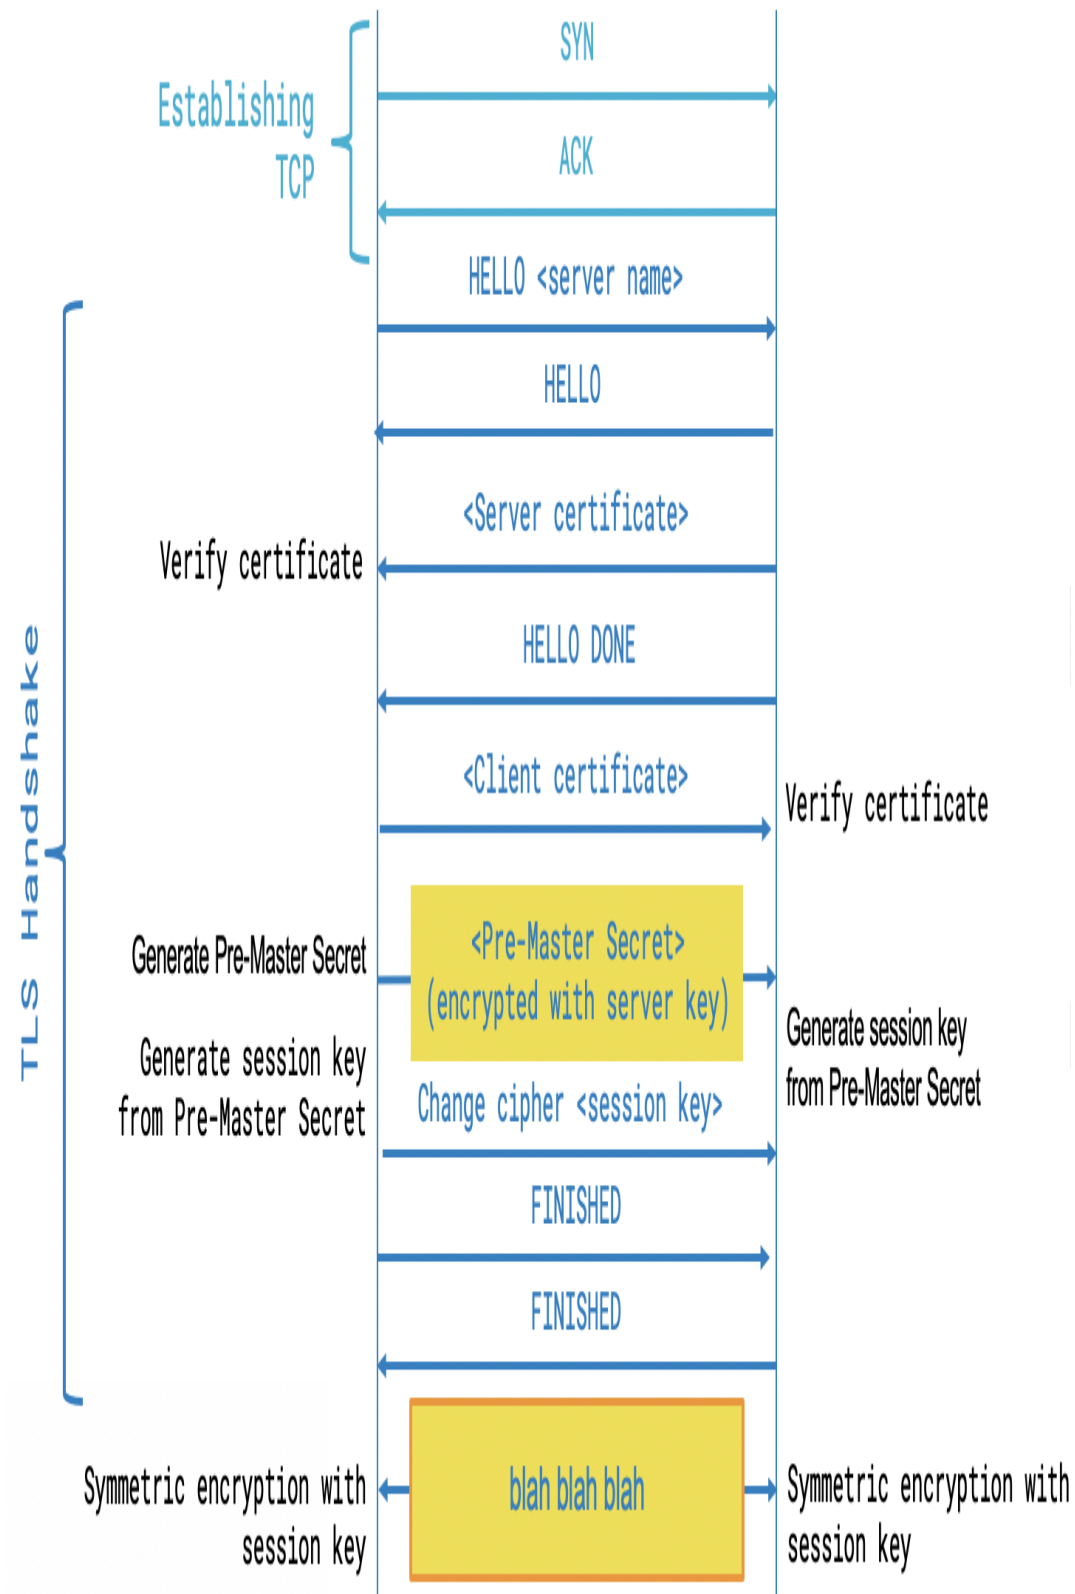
Establishing TCP

SYN

ACK

TLS Handshake

HELLO <server name>

HELLO

<Server certificate>

Verify certificate

HELLO DONE

<Client certificate>

Verify certificate

Generate Pre-Master Secret

<Pre-Master Secret> (encrypted with server key)

Generate session key from Pre-Master Secret

Generate session key from Pre-Master Secret

Change cipher <session key>

FINISHED

FINISHED

Symmetric encryption with session key

blah blah blah

Symmetric encryption with session key